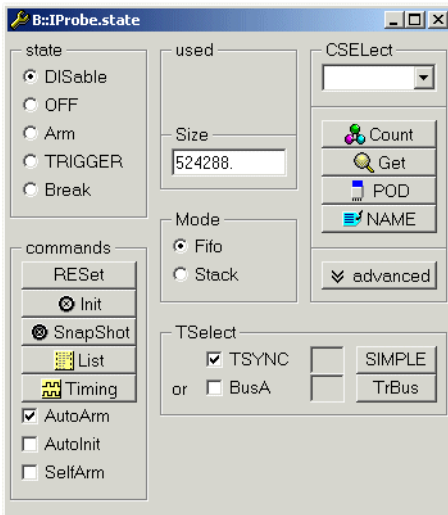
B::IProbe.state

state
DISable
OFF
Arm
TRIGGER
Break

used

Size
524288.

CSELect

Count
Get
POD
NAME

Mode
Fifo
Stack

advanced

commands
RESet
Init
SnapShot
List
Timing
AutoArm
AutoInit
SelfArm

TSelect
TSYNC
SIMPLE
or
BusA
TrBus